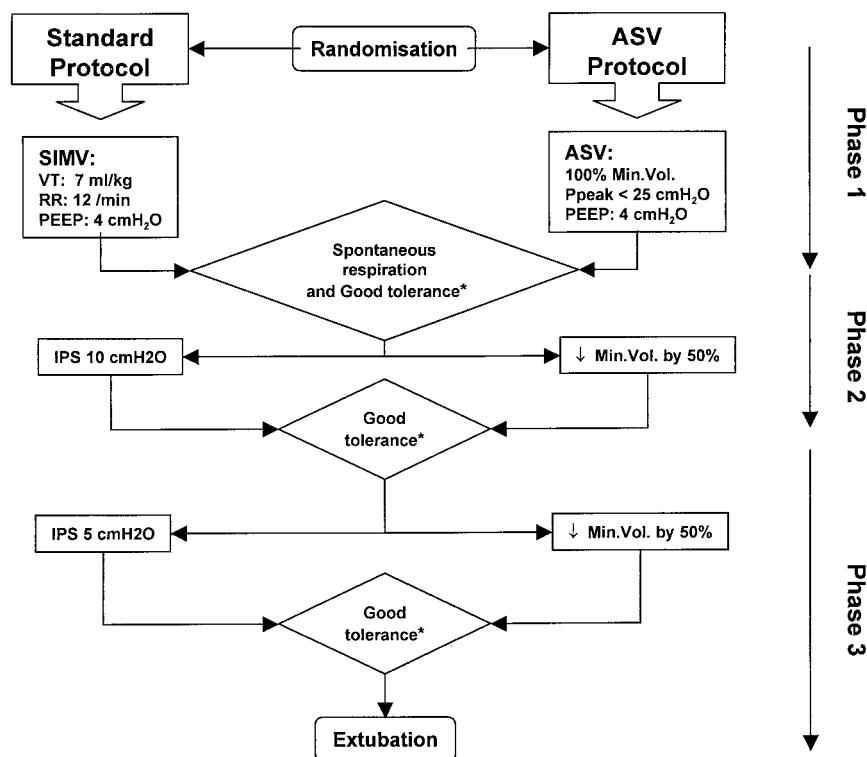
Standard Protocol

Randomisation

ASV Protocol

Phase 1

SIMV:
VT: 7 ml/kg
RR: 12 /min
PEEP: 4 cm$H_2O$

ASV:
100% Min.Vol.
Ppeak < 25 cm$H_2O$
PEEP: 4 cm$H_2O$

Spontaneous respiration and Good tolerance*

Phase 2

IPS 10 cmH2O

↓ Min.Vol. by 50%

Good tolerance*

Phase 3

IPS 5 cmH2O

↓ Min.Vol. by 50%

Good tolerance*

Extubation